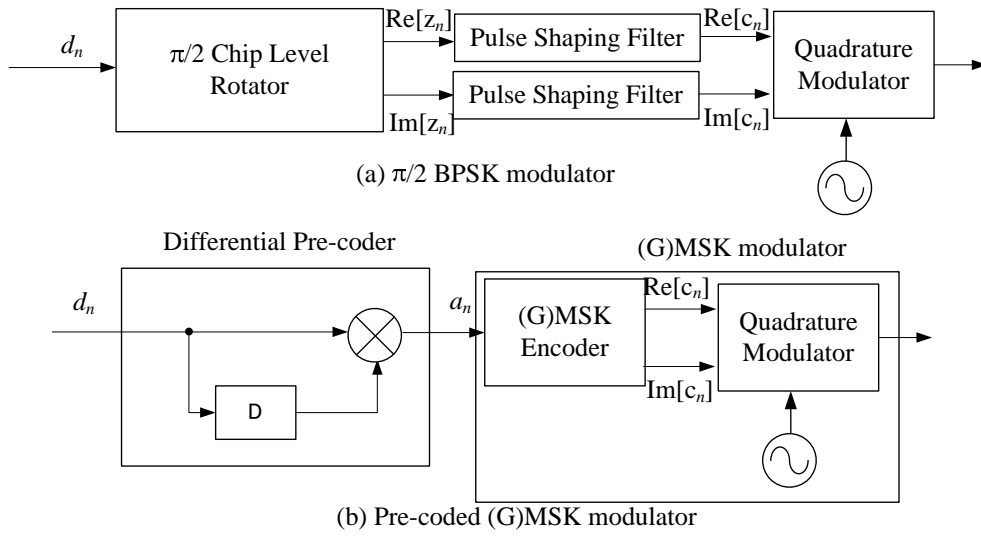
$d_n$

$\pi/2$ Chip Level Rotator

Re[$z_n$]

Im[$z_n$]

Pulse Shaping Filter

Pulse Shaping Filter

Re[$c_n$]

Im[$c_n$]

Quadrature Modulator

(a) $\pi/2$ BPSK modulator

Differential Pre-coder

$d_n$

D

$a_n$

(G)MSK modulator

(G)MSK Encoder

Re[$c_n$]

Im[$c_n$]

Quadrature Modulator

(b) Pre-coded (G)MSK modulator